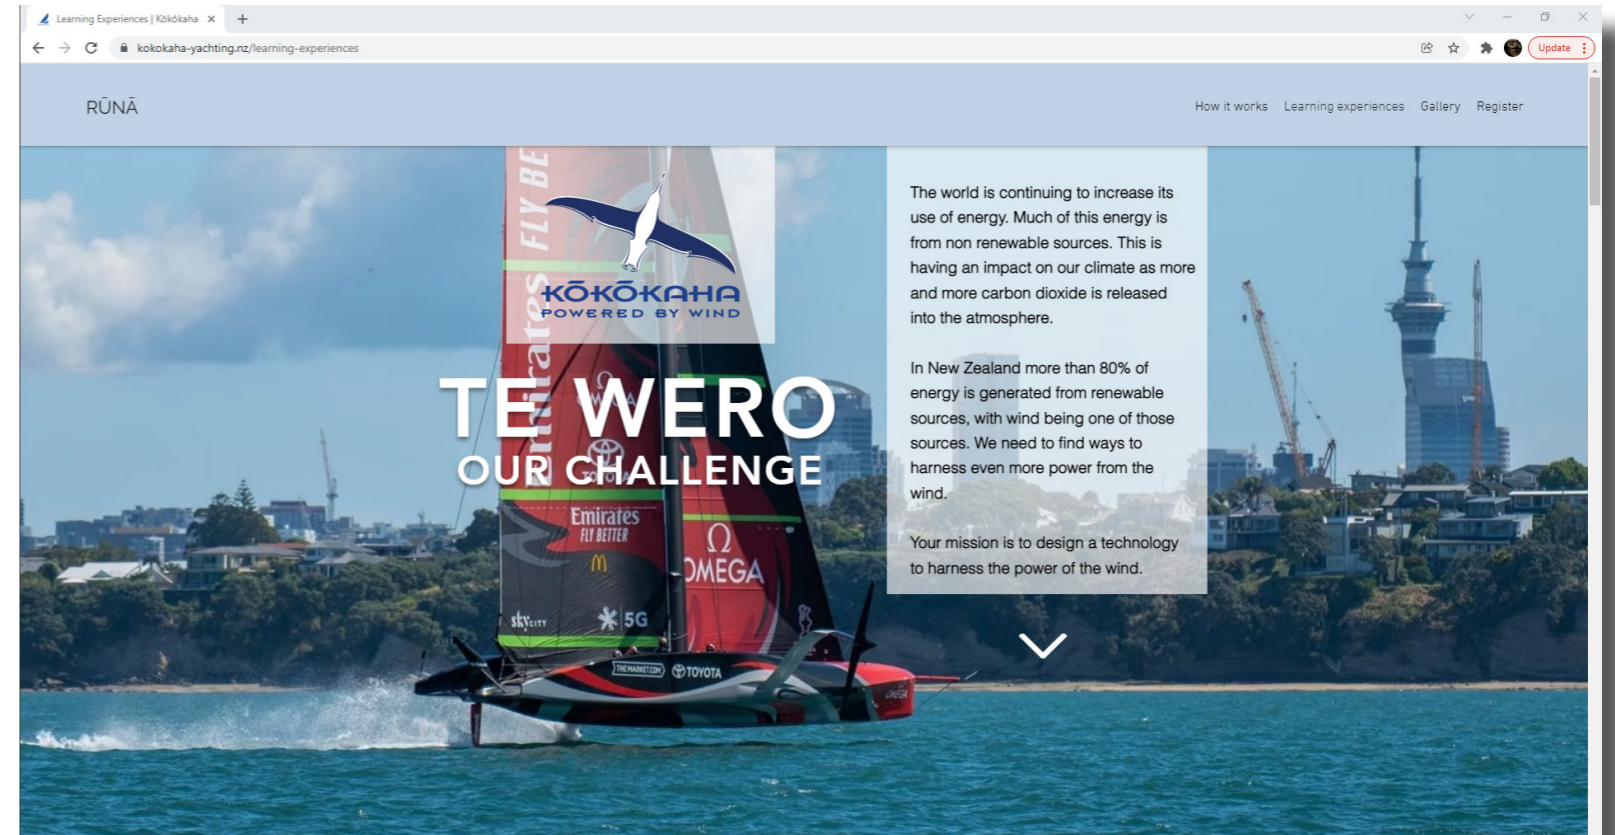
Learning Experiences | Kōkōkaha

kokokaha-yachting.nz/learning-experiences

Update

RŪNĀ

How it works Learning experiences Gallery Register

KŌKŌKAHA
POWERED BY WIND

TE WERO
OUR CHALLENGE

The world is continuing to increase its use of energy. Much of this energy is from non renewable sources. This is having an impact on our climate as more and more carbon dioxide is released into the atmosphere.

In New Zealand more than 80% of energy is generated from renewable sources, with wind being one of those sources. We need to find ways to harness even more power from the wind.

Your mission is to design a technology to harness the power of the wind.

FLY BE
Emirates
Emirates
FLY BETTER
OMEGA
5G
skycity
TOYOTA